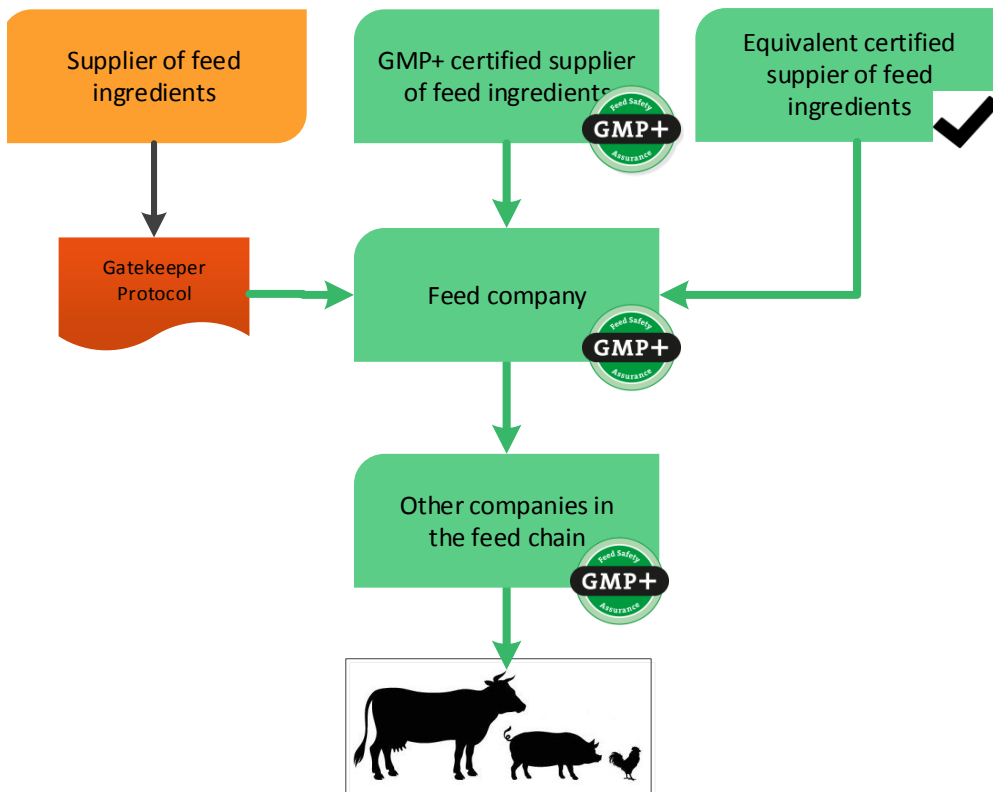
Supplier of feed ingredients

GMP+ certified supplier of feed ingredients

Feed Safety
GMP+
Assurance

Equivalent certified suppier of feed ingredients

Gatekeeper Protocol

Feed company

Feed Safety
GMP+
Assurance

Other companies in the feed chain

Feed Safety
GMP+
Assurance